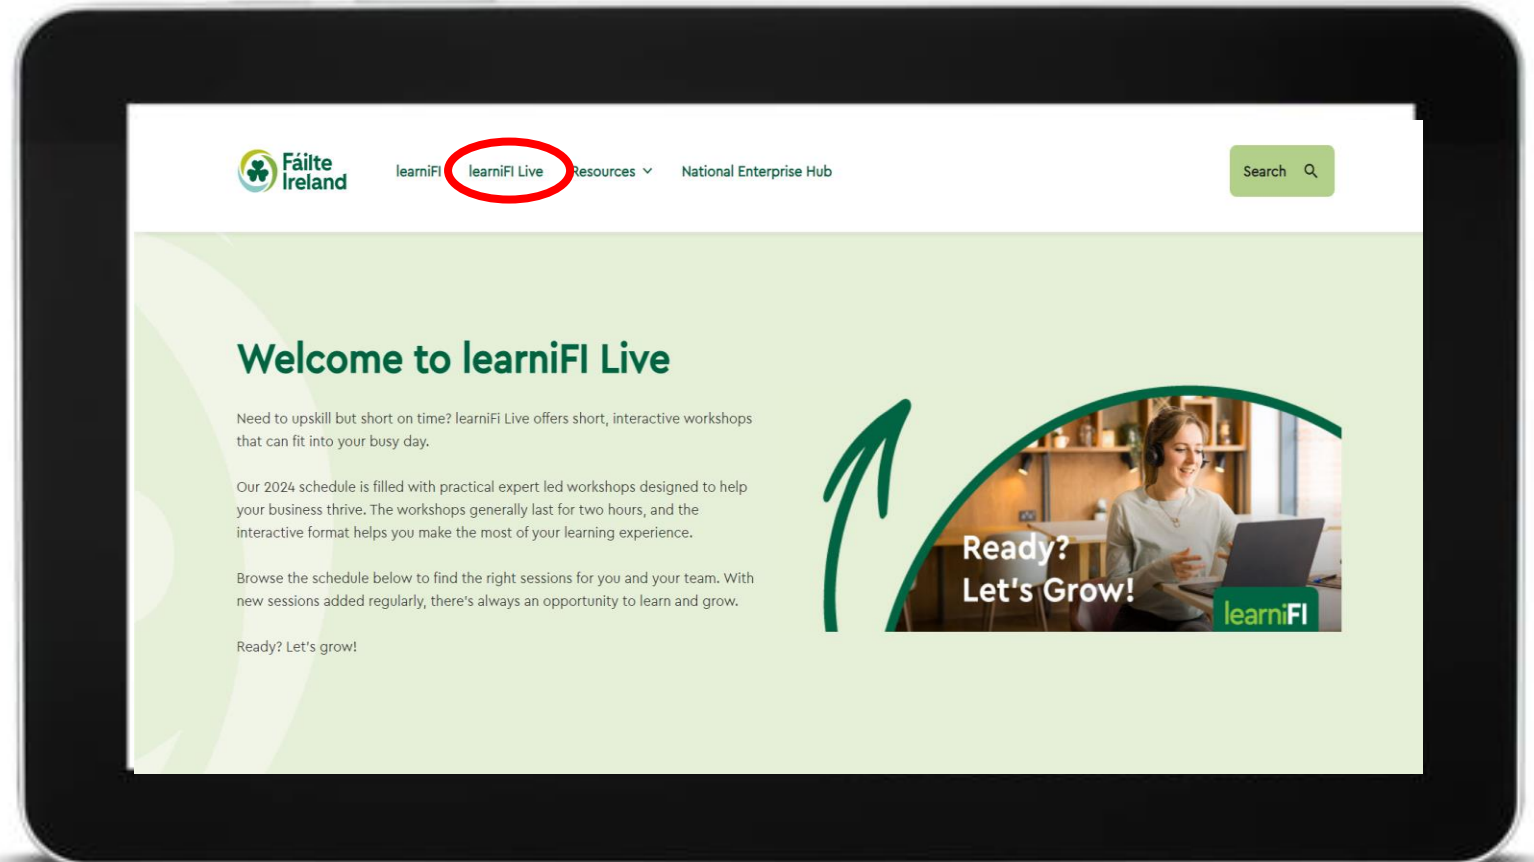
Fáilte Ireland

learniFI learniFI Live Resources National Enterprise Hub

Search

Welcome to learniFI Live

Need to upskill but short on time? learniFi Live offers short, interactive workshops that can fit into your busy day.

Our 2024 schedule is filled with practical expert led workshops designed to help your business thrive. The workshops generally last for two hours, and the interactive format helps you make the most of your learning experience.

Browse the schedule below to find the right sessions for you and your team. With new sessions added regularly, there's always an opportunity to learn and grow.

Ready? Let's grow!

Ready? Let's Grow!

learniFI